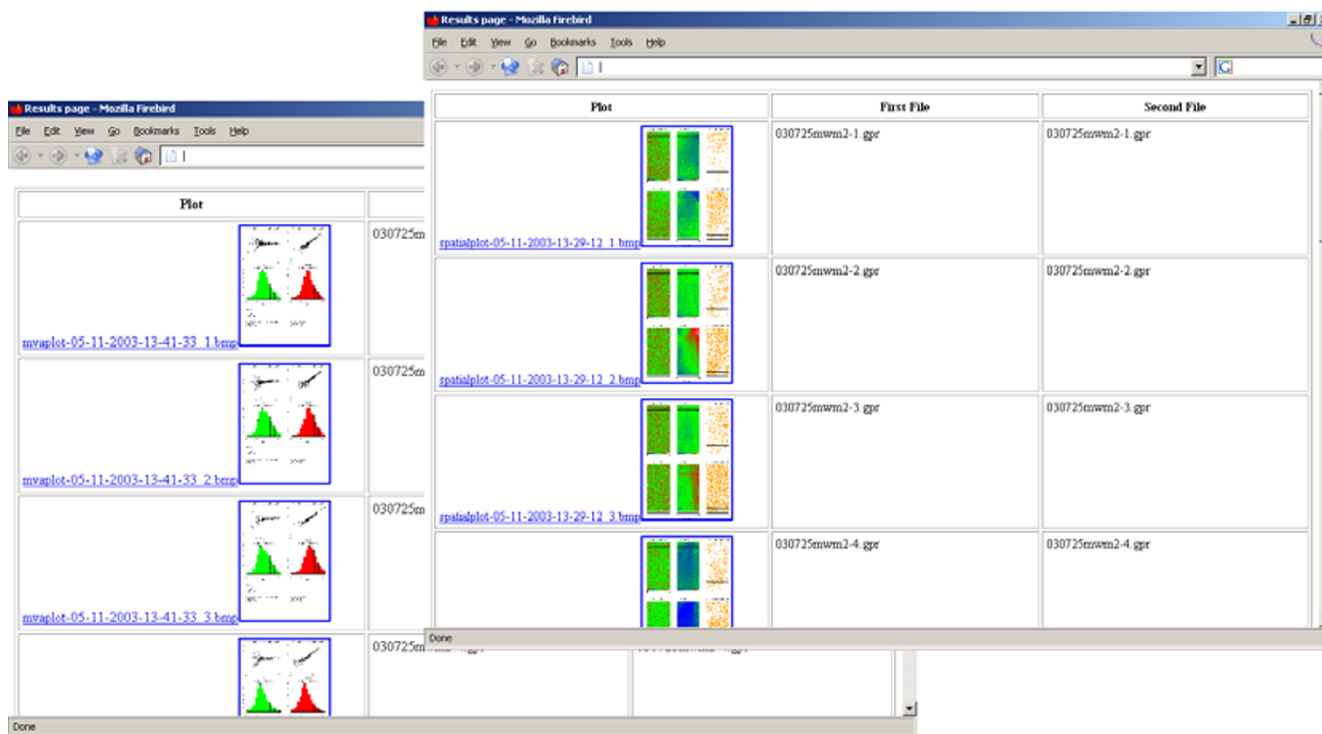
Results page - Mozilla Firebird

File Edit View Go Bookmarks Tools Help

| Plot | First File | Second File |
|---|---|---|
| spatialplot-05-11-2003-13-29-12_1.bmp | 030725mwm2-1.gpr | 030725mwm2-1.gpr |
| spatialplot-05-11-2003-13-29-12_2.bmp | 030725mwm2-2.gpr | 030725mwm2-2.gpr |
| spatialplot-05-11-2003-13-29-12_3.bmp | 030725mwm2-3.gpr | 030725mwm2-3.gpr |
| | 030725mwm2-4.gpr | 030725mwm2-4.gpr |

Done

Results page - Mozilla Firebird

File Edit View Go Bookmarks Tools Help

| Plot | |
|---|---|
| mvaplot-05-11-2003-13-41-33_1.bmp | 030725m |
| mvaplot-05-11-2003-13-41-33_2.bmp | 030725m |
| mvaplot-05-11-2003-13-41-33_3.bmp | 030725m |
| | 030725m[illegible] |

Done